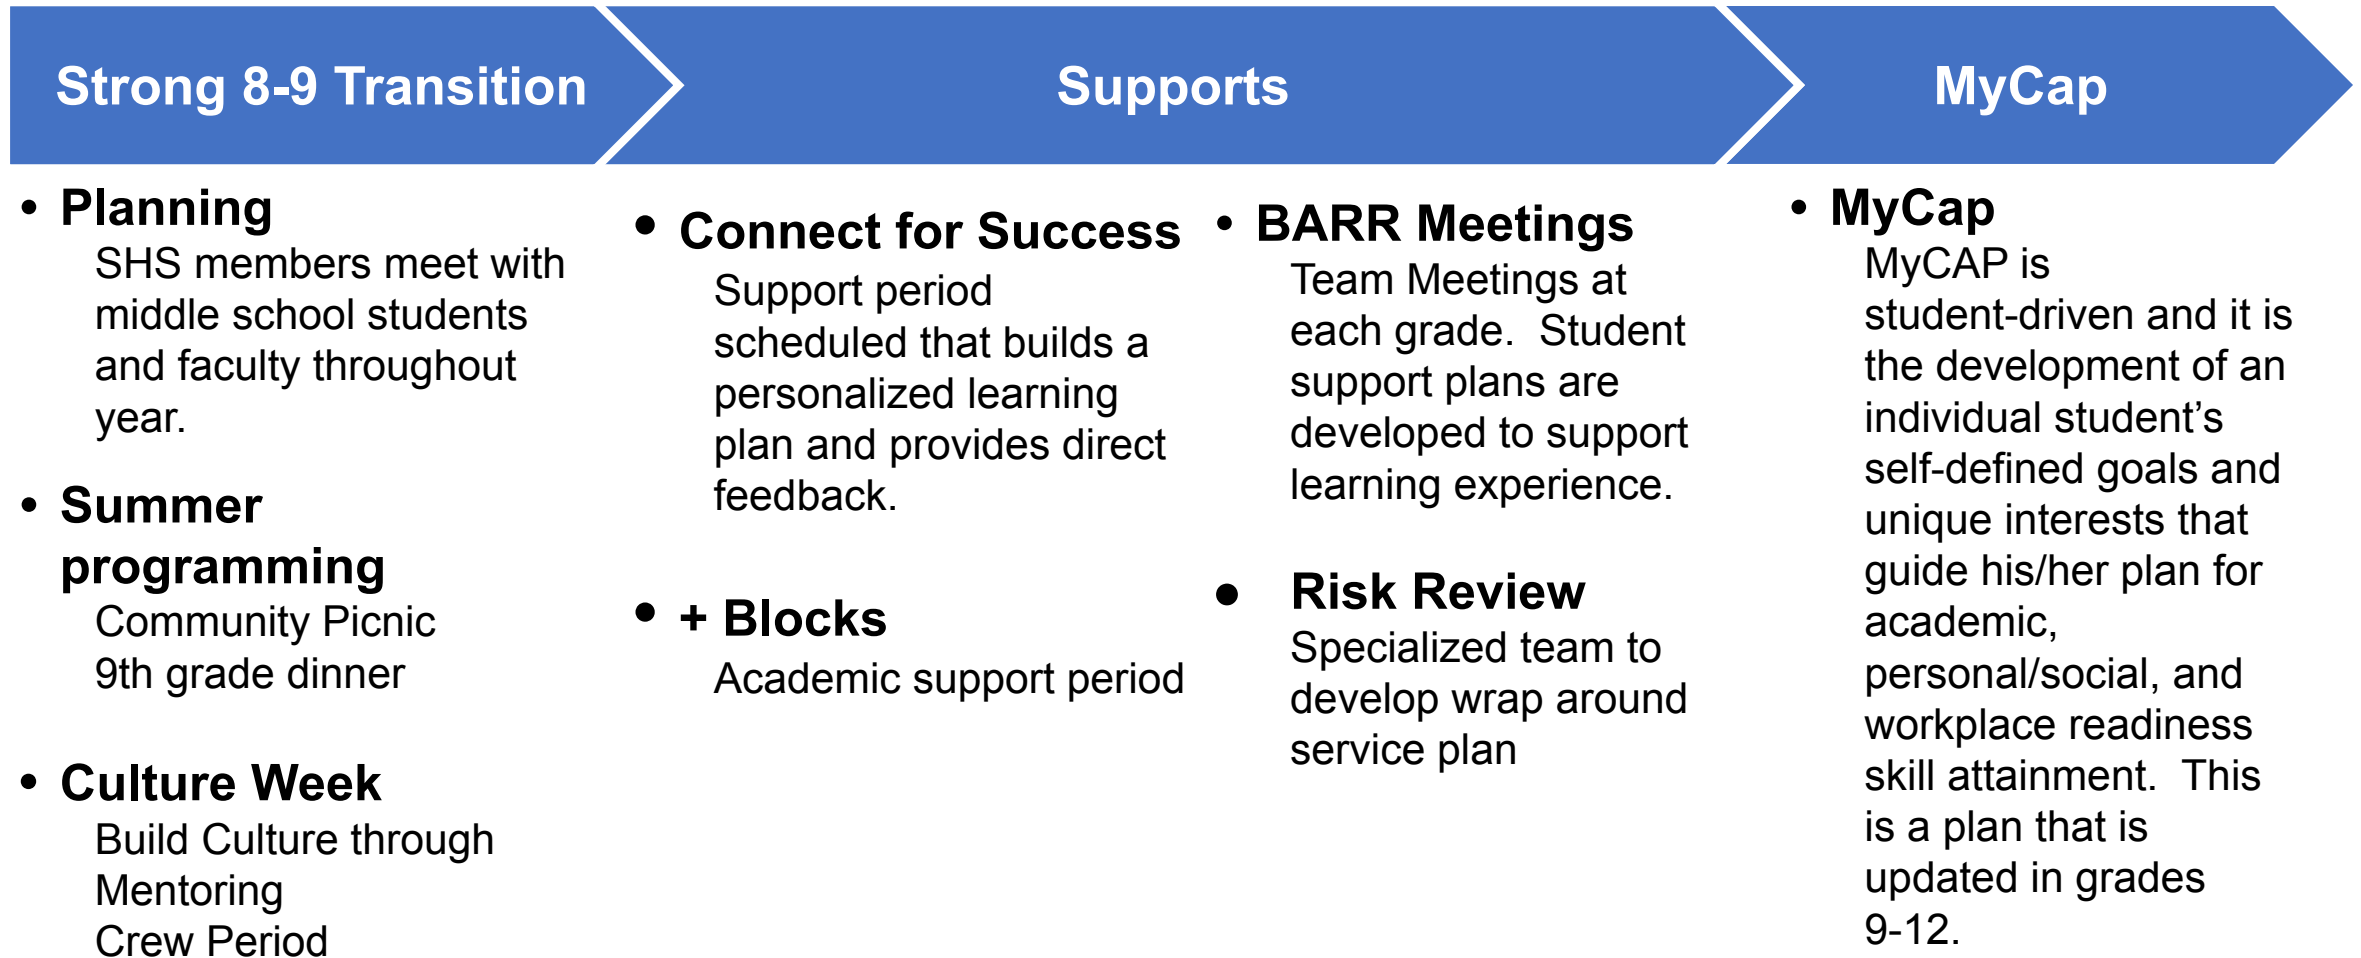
Strong 8-9 Transition

Supports

MyCap

• Planning
SHS members meet with middle school students and faculty throughout year.

• Summer programming
Community Picnic
9th grade dinner

• Culture Week
Build Culture through Mentoring
Crew Period

• Connect for Success
Support period scheduled that builds a personalized learning plan and provides direct feedback.

• + Blocks
Academic support period

• BARR Meetings
Team Meetings at each grade. Student support plans are developed to support learning experience.

• Risk Review
Specialized team to develop wrap around service plan

• MyCap
MyCAP is student-driven and it is the development of an individual student's self-defined goals and unique interests that guide his/her plan for academic, personal/social, and workplace readiness skill attainment. This is a plan that is updated in grades 9-12.